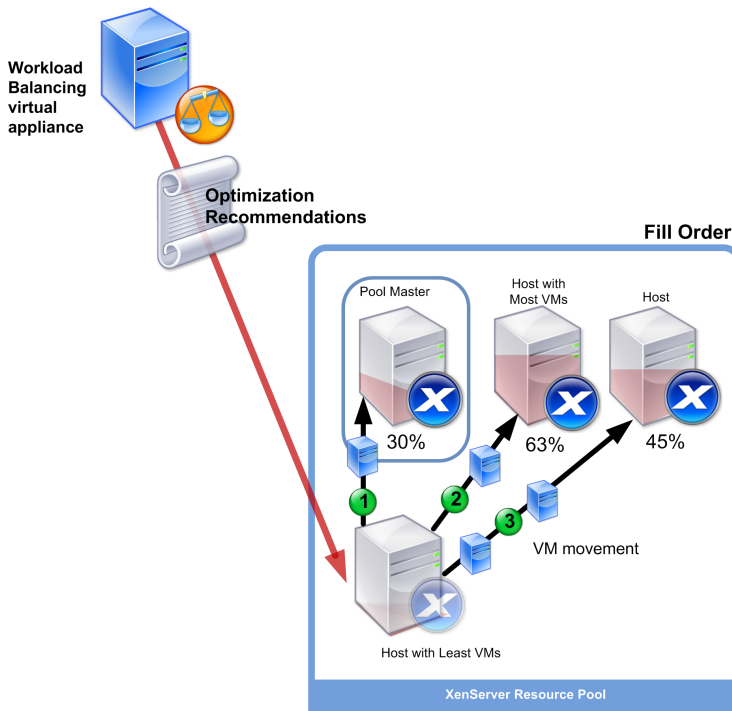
Workload Balancing virtual appliance

Optimization Recommendations

Fill Order

Pool Master

Host with Most VMs

Host

30%

63%

45%

1

2

3

VM movement

Host with Least VMs

XenServer Resource Pool